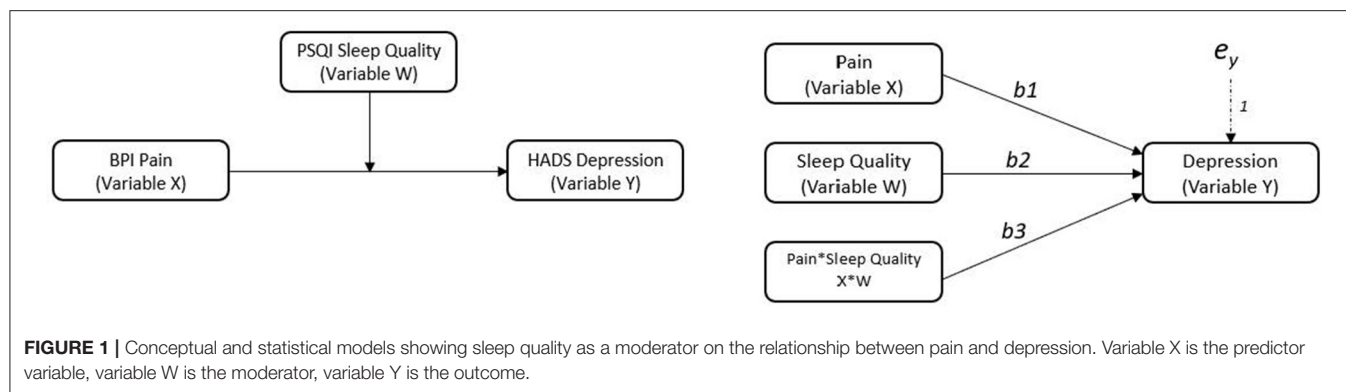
PSQI Sleep Quality
(Variable W)

BPI Pain
(Variable X)

HADS Depression
(Variable Y)

Pain
(Variable X)

$b1$

$e_y$

$1$

Sleep Quality
(Variable W)

$b2$

Depression
(Variable Y)

$b3$

Pain*Sleep Quality
X*W

**FIGURE 1 |** Conceptual and statistical models showing sleep quality as a moderator on the relationship between pain and depression. Variable X is the predictor variable, variable W is the moderator, variable Y is the outcome.